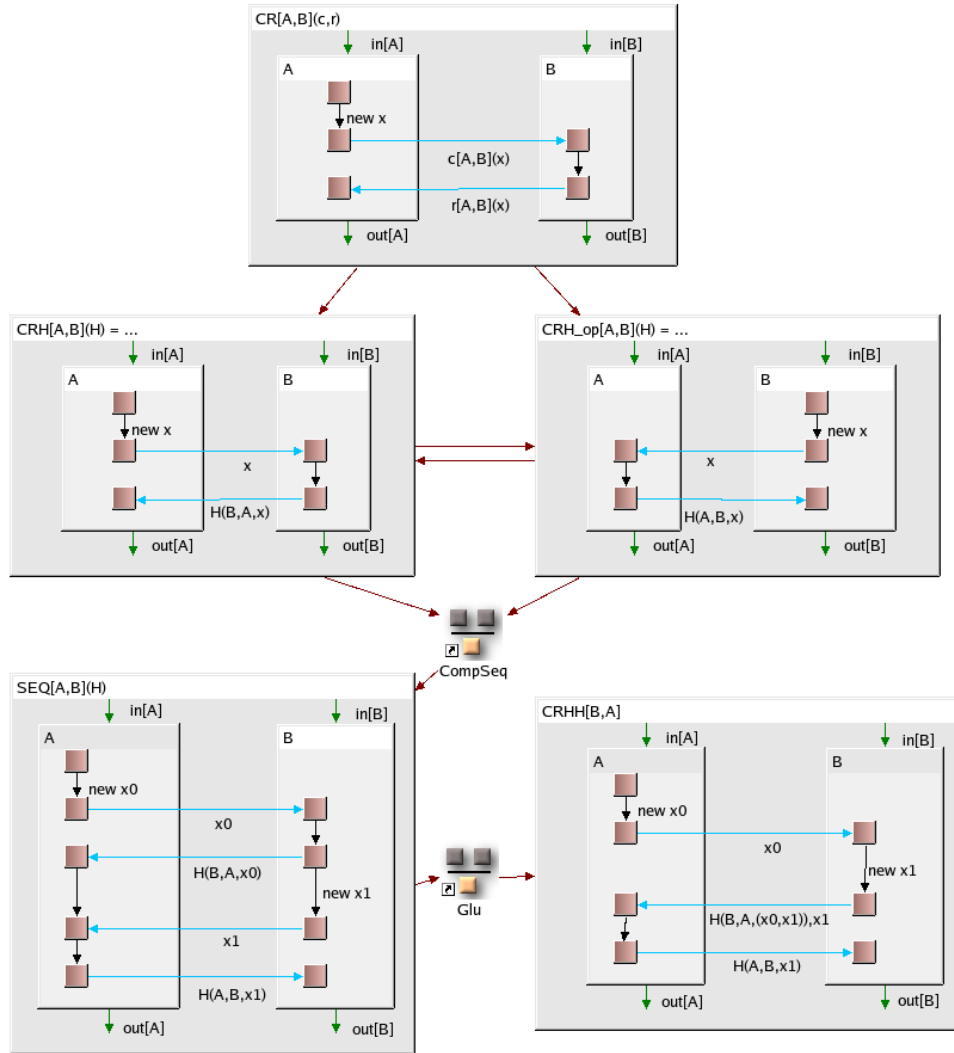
CR[A,B](c,r)
in[A]
in[B]
A
B
new x
c[A,B](x)
r[A,B](x)
out[A]
out[B]

CRH[A,B](H) = ...
in[A]
in[B]
A
B
new x
x
H(B,A,x)
out[A]
out[B]

CRH_op[A,B](H) = ...
in[A]
in[B]
A
B
new x
x
H(A,B,x)
out[A]
out[B]

CompSeq

SEQ[A,B](H)
in[A]
in[B]
A
B
new x0
x0
H(B,A,x0)
new x1
x1
H(A,B,x1)
out[A]
out[B]

Glu

CRHH[B,A]
in[A]
in[B]
A
B
new x0
x0
new x1
H(B,A,(x0,x1)),x1
H(A,B,x1)
out[A]
out[B]